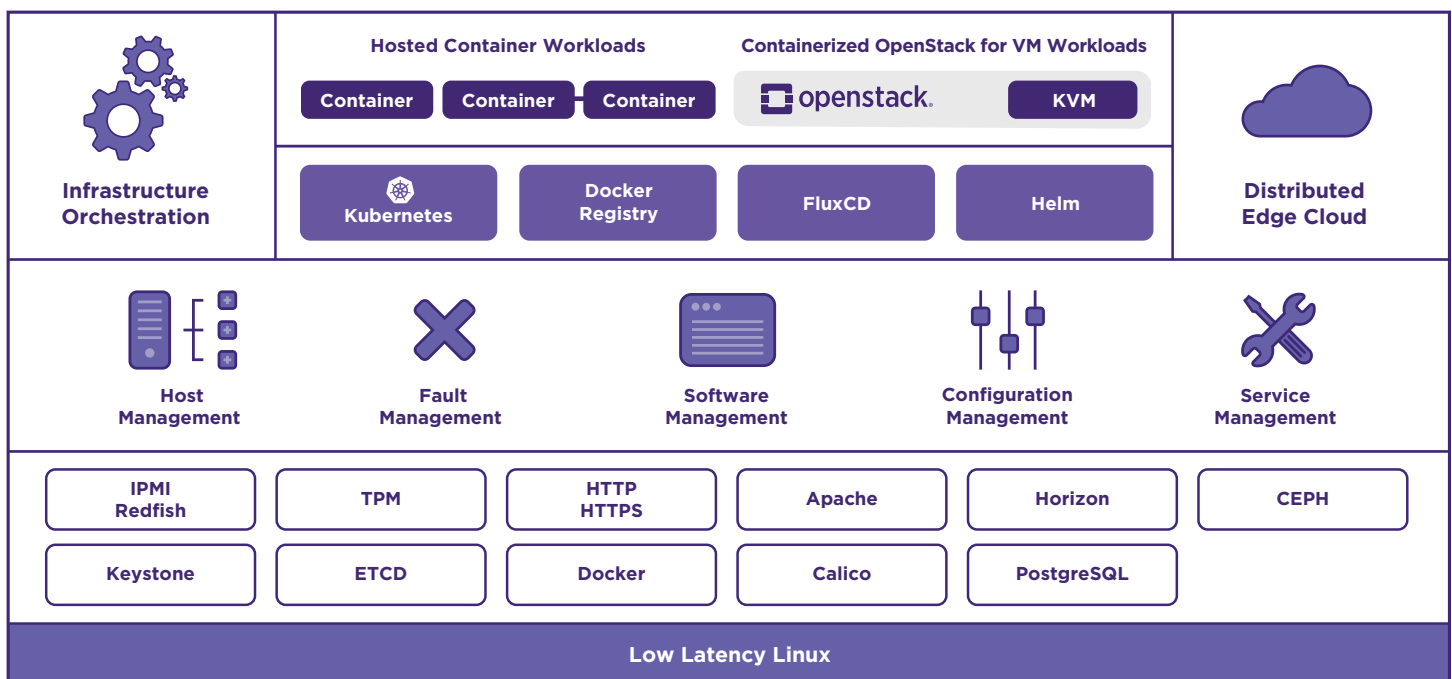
Infrastructure Orchestration

Hosted Container Workloads

Container

Container

Container

Containerized OpenStack for VM Workloads

openstack.

KVM

Kubernetes

Docker Registry

FluxCD

Helm

Distributed Edge Cloud

Host Management

Fault Management

Software Management

Configuration Management

Service Management

| IPMI Redfish | TPM | HTTP HTTPS | Apache | Horizon | CEPH |
|---|---|---|---|---|---|
| Keystone | ETCD | Docker | Calico | PostgreSQL | |

Low Latency Linux